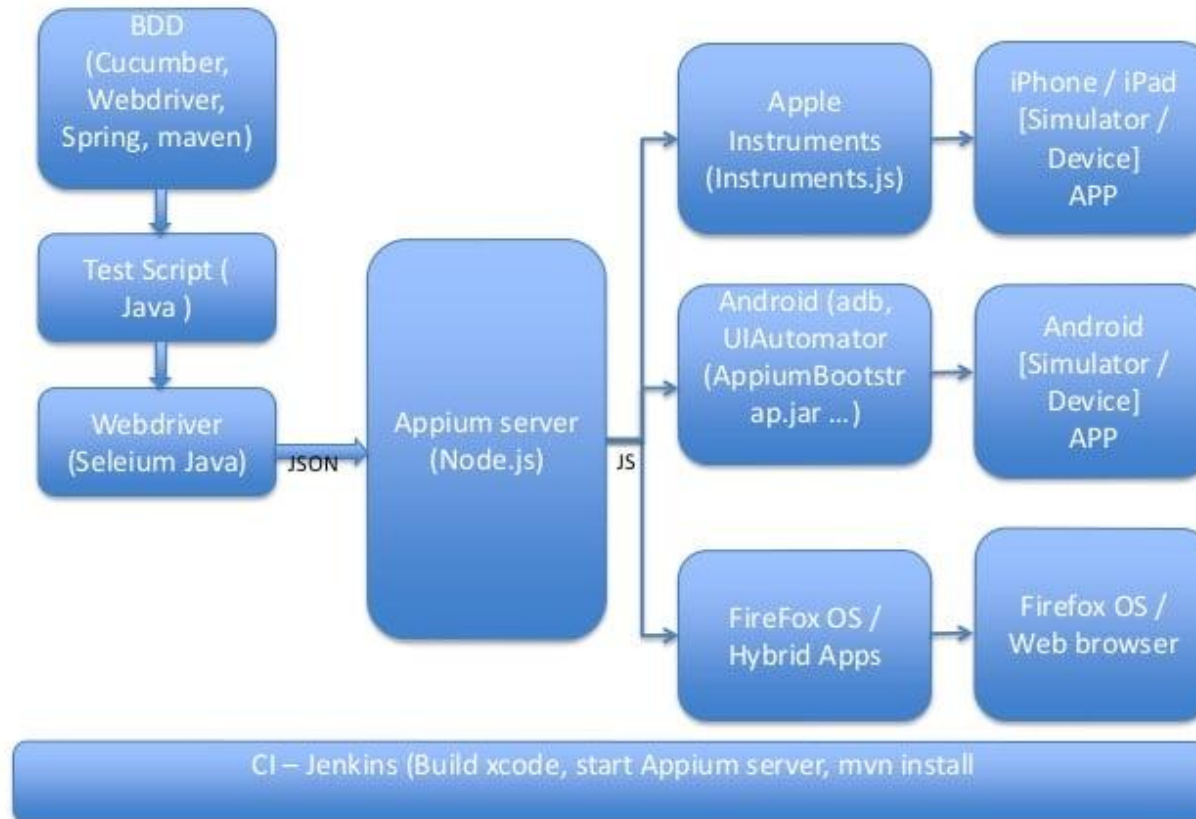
BDD (Cucumber, Webdriver, Spring, maven)

Test Script ( Java )

Webdriver (Seleium Java)

JSON

Appium server (Node.js)

JS

Apple Instruments (Instruments.js)

iPhone / iPad [Simulator / Device] APP

Android (adb, UIAutomator (AppiumBootstrap.jar ...)

Android [Simulator / Device] APP

FireFox OS / Hybrid Apps

Firefox OS / Web browser

CI – Jenkins (Build xcode, start Appium server, mvn install